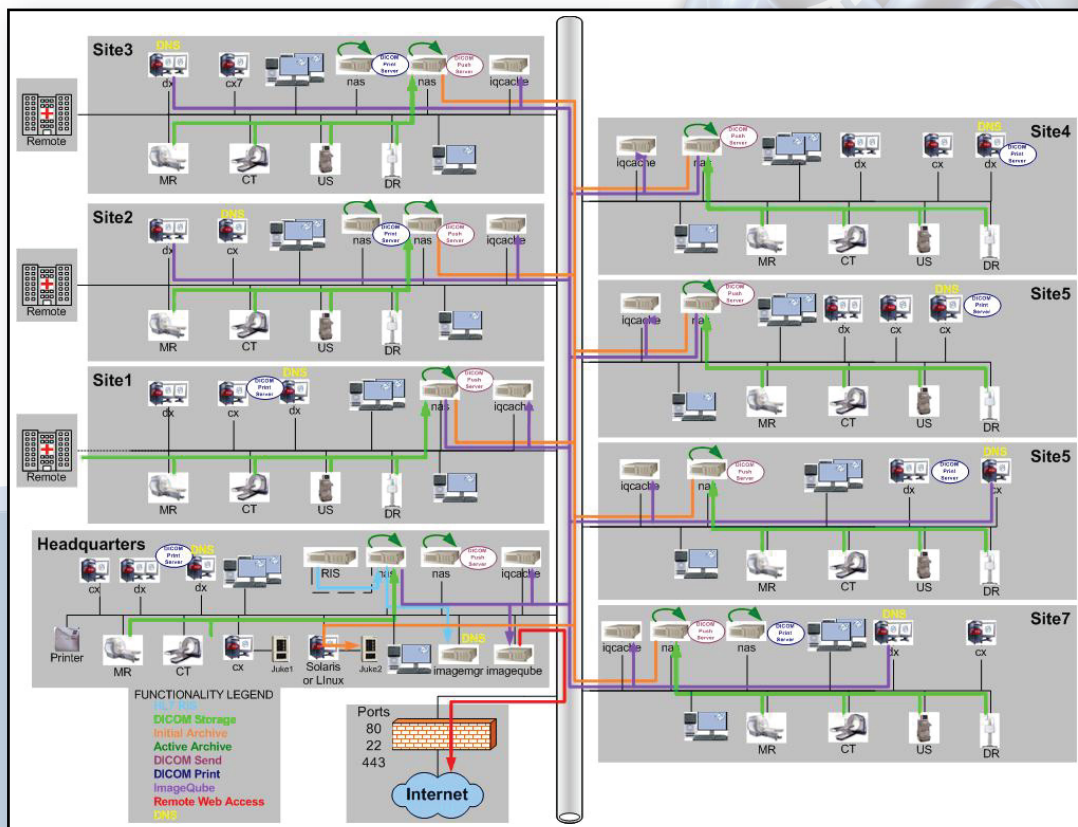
Site3
DNS
dx
cx7
nas
DICOM Print Server
nas
DICOM Push Server
iqcache
Remote
MR
CT
US
DR

Site2
DNS
dx
cx
nas
DICOM Print Server
nas
DICOM Push Server
iqcache
Remote
MR
CT
US
DR

Site1
DNS
dx
cx
DICOM Print Server
dx
nas
DICOM Push Server
iqcach
Remote
MR
CT
US
DR

Headquarters
DICOM Print Server
DNS
cx
dx
dx
RIS
nas
nas
iqcache
Printer
MR
CT
cx
Juke1
Solaris or Linux
Juke2
DNS
imagemgr
imageqube

FUNCTIONALITY LEGEND
DLT RIS
DICOM Storage
Initial Archive
Active Archive
DICOM Send
DICOM Print
ImageQube
Remote Web Access
DNS

Ports
80
22
443
Internet

Site4
iqcache
DICOM Push Server
nas
dx
cx
DNS
dx
DICOM Print Server
MR
CT
US
DR

Site5
iqcache
DICOM Push Server
nas
dx
cx
DNS
cx
DICOM Print Server
MR
CT
US
DR

Site5
iqcache
DICOM Push Server
na
dx
DICOM Print Server
DNS
cx
MR
CT
US
DR

Site7
iqcache
DICOM Push Server
na
DICOM Print Server
nas
DNS
dx
cx
MR
CT
US
DR